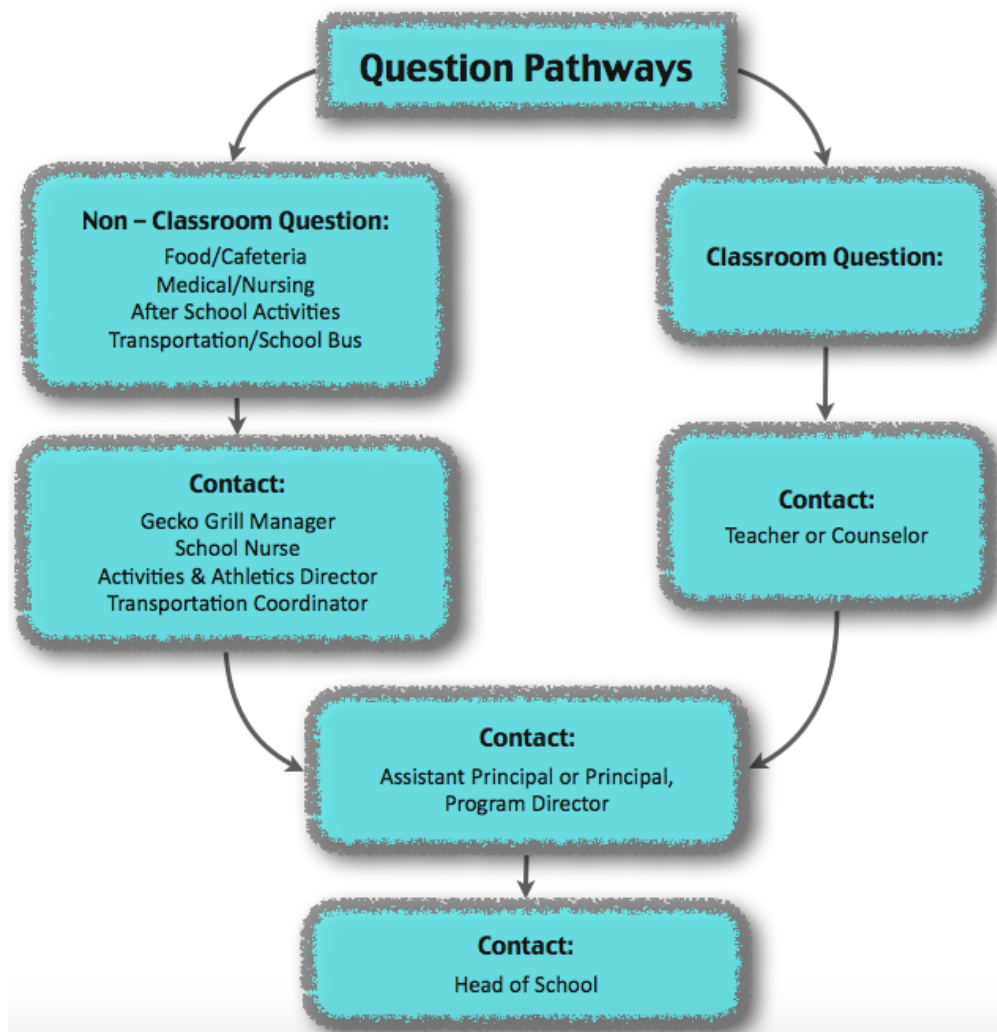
Question Pathways

Non – Classroom Question:
Food/Cafeteria
Medical/Nursing
After School Activities
Transportation/School Bus

Contact:
Gecko Grill Manager
School Nurse
Activities & Athletics Director
Transportation Coordinator

Classroom Question:

Contact:
Teacher or Counselor

Contact:
Assistant Principal or Principal,
Program Director

Contact:
Head of School